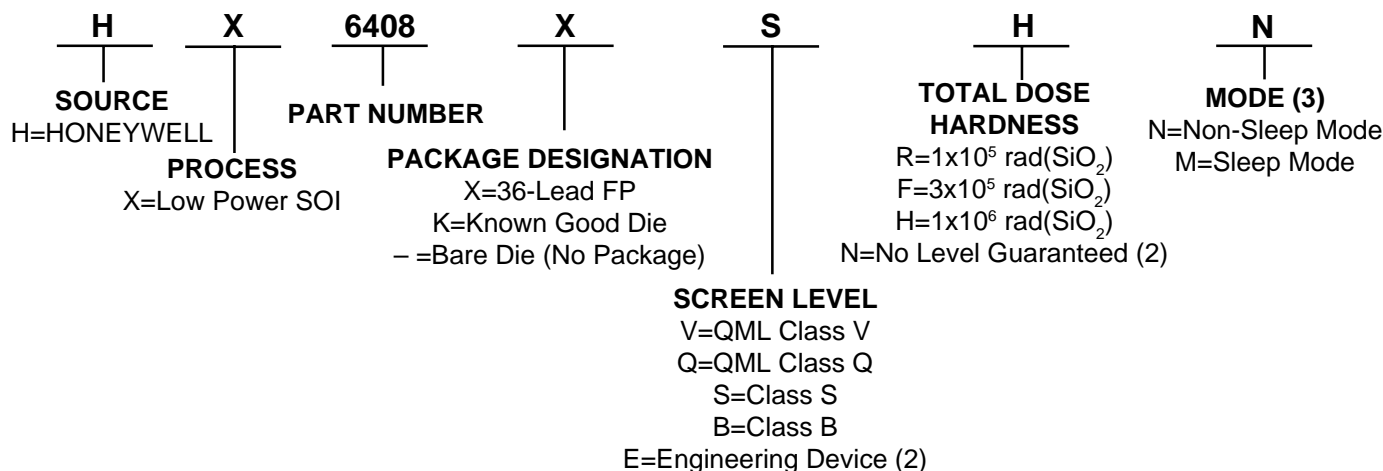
H X 6408 X S H N

SOURCE
H=HONEYWELL

PROCESS
X=Low Power SOI

PART NUMBER

PACKAGE DESIGNATION
X=36-Lead FP
K=Known Good Die
– =Bare Die (No Package)

SCREEN LEVEL
V=QML Class V
Q=QML Class Q
S=Class S
B=Class B
E=Engineering Device (2)

TOTAL DOSE HARDNESS
R=$1x10^5$ rad($SiO_2$)
F=$3x10^5$ rad($SiO_2$)
H=$1x10^6$ rad($SiO_2$)
N=No Level Guaranteed (2)

MODE (3)
N=Non-Sleep Mode
M=Sleep Mode